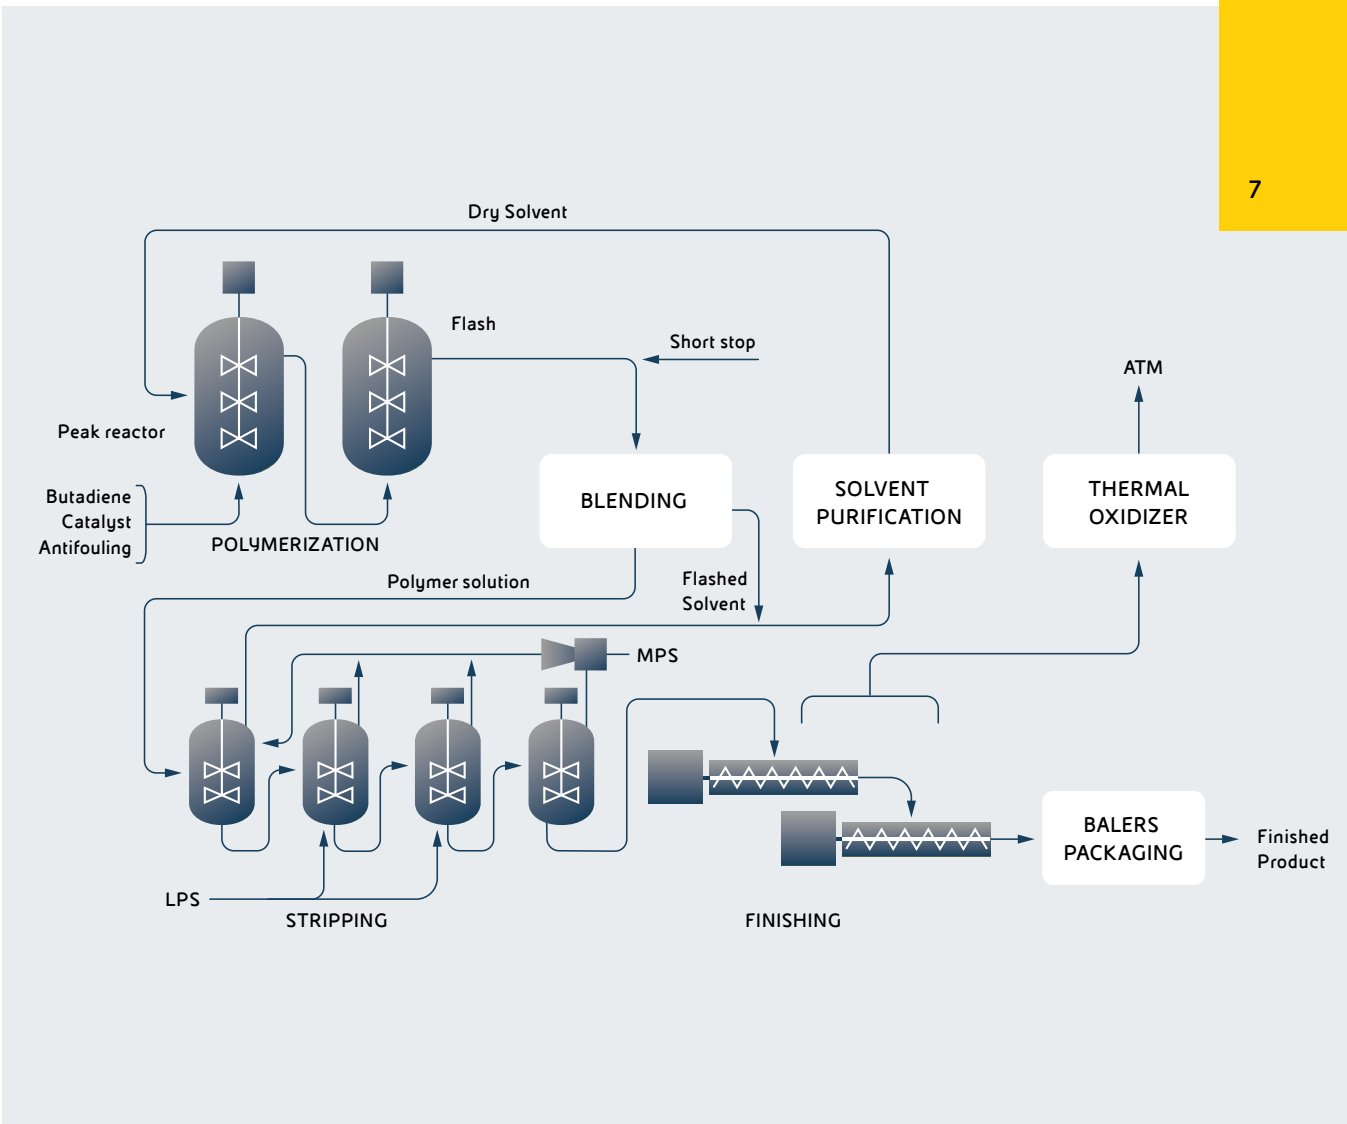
7

Dry Solvent

Flash

Short stop

ATM

Peak reactor

BLENDING

SOLVENT PURIFICATION

THERMAL OXIDIZER

Butadiene
Catalyst
Antifouling

POLYMERIZATION

Polymer solution

Flashed Solvent

MPS

BALERS PACKAGING

Finished Product

LPS

STRIPPING

FINISHING